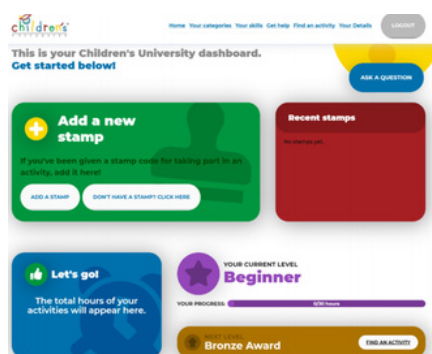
Children's University

Home Your categories Your skills Get help Find an activity Your Details

LOGOUT

This is your Children's University dashboard.
Get started below!

ASK A QUESTION

Add a new stamp

If you've been given a stamp code for taking part in an activity, add it here!

ADD A STAMP

DON'T HAVE A STAMP? CLICK HERE

Recent stamps

No stamps yet.

Let's go!

The total hours of your activities will appear here.

YOUR CURRENT LEVEL
Beginner

YOUR PROGRESS:

0/30 hours

NEXT LEVEL
Bronze Award

FIND AN ACTIVITY